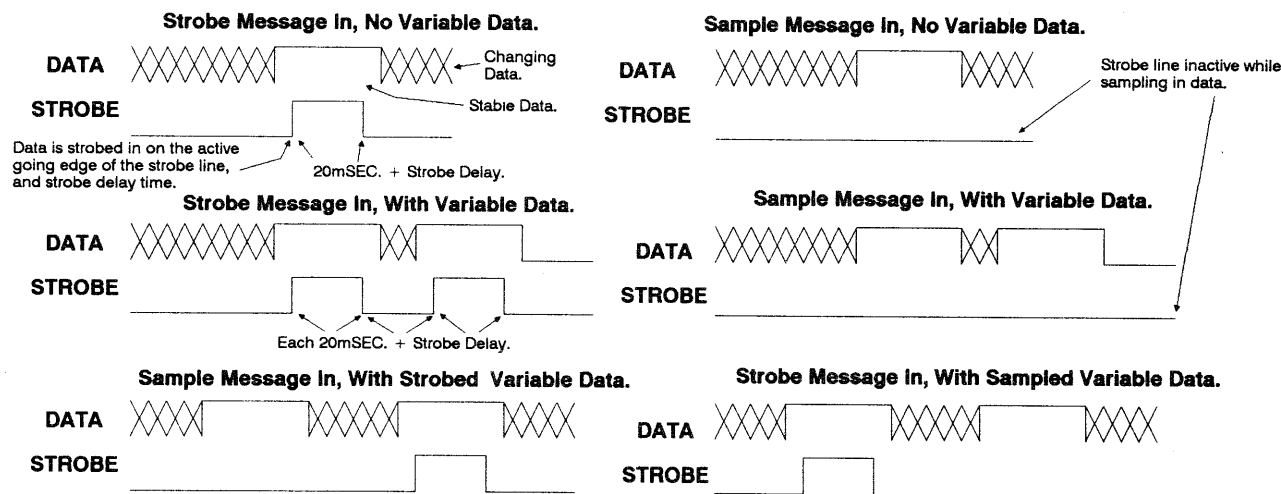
Strobe Message In, No Variable Data.

DATA

Changing Data.

STROBE

Stable Data.

Data is strobed in on the active going edge of the strobe line, and strobe delay time.

20mSEC. + Strobe Delay.

Strobe Message In, With Variable Data.

DATA

STROBE

Each 20mSEC. + Strobe Delay.

Sample Message In, With Strobed Variable Data.

DATA

STROBE

Sample Message In, No Variable Data.

DATA

Strobe line inactive while sampling in data.

STROBE

Sample Message In, With Variable Data.

DATA

STROBE

Strobe Message In, With Sampled Variable Data.

DATA

STROBE